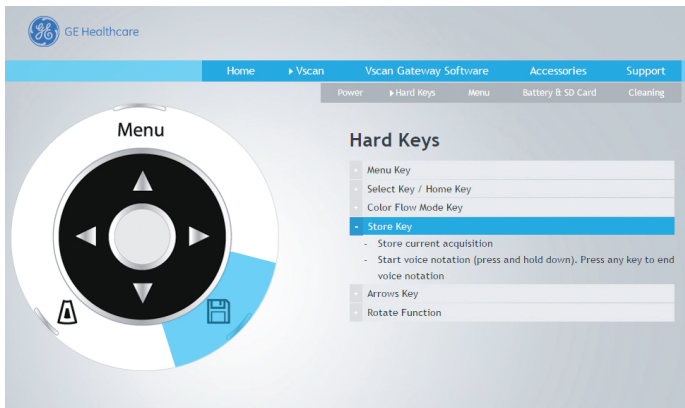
GE Healthcare

Home ▸Vscan Vscan Gateway Software Accessories Support

Power ▸Hard Keys Menu Battery & SD Card Cleaning

Menu

Hard Keys

Menu Key

Select Key / Home Key

Color Flow Mode Key

Store Key

- Store current acquisition
- Start voice notation (press and hold down). Press any key to end voice notation

Arrows Key

Rotate Function